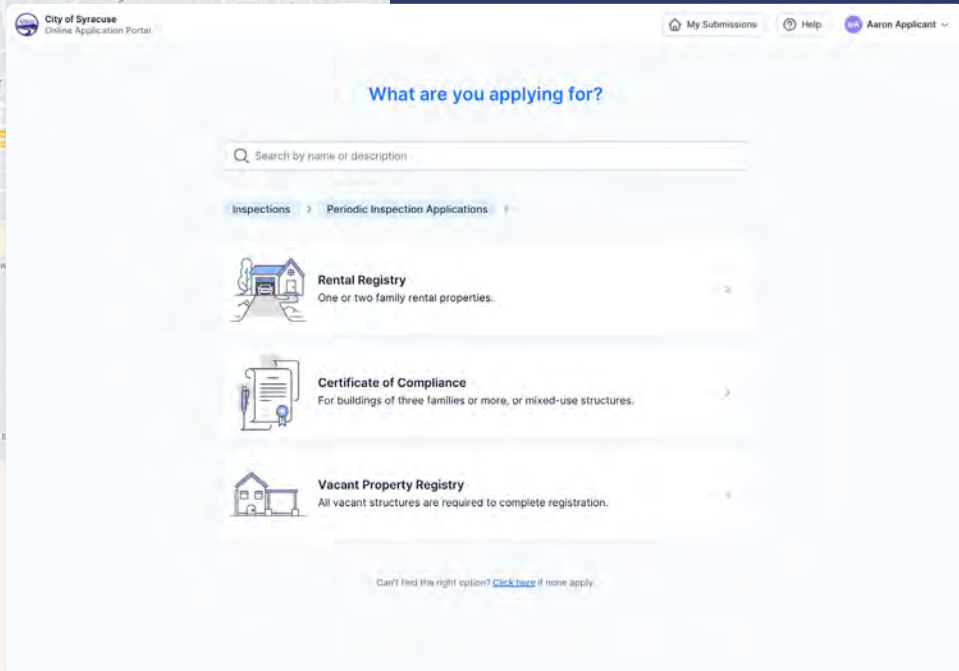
City of Syracuse
Online Application Portal

My Submissions

Help

MA Aaron Applicant

What are you applying for?

Search by name or description

Inspections > Periodic Inspection Applications >

Rental Registry
One or two family rental properties.

Certificate of Compliance
For buildings of three families or more, or mixed-use structures.

Vacant Property Registry
All vacant structures are required to complete registration.

Can't find the right option? Click here if none apply.